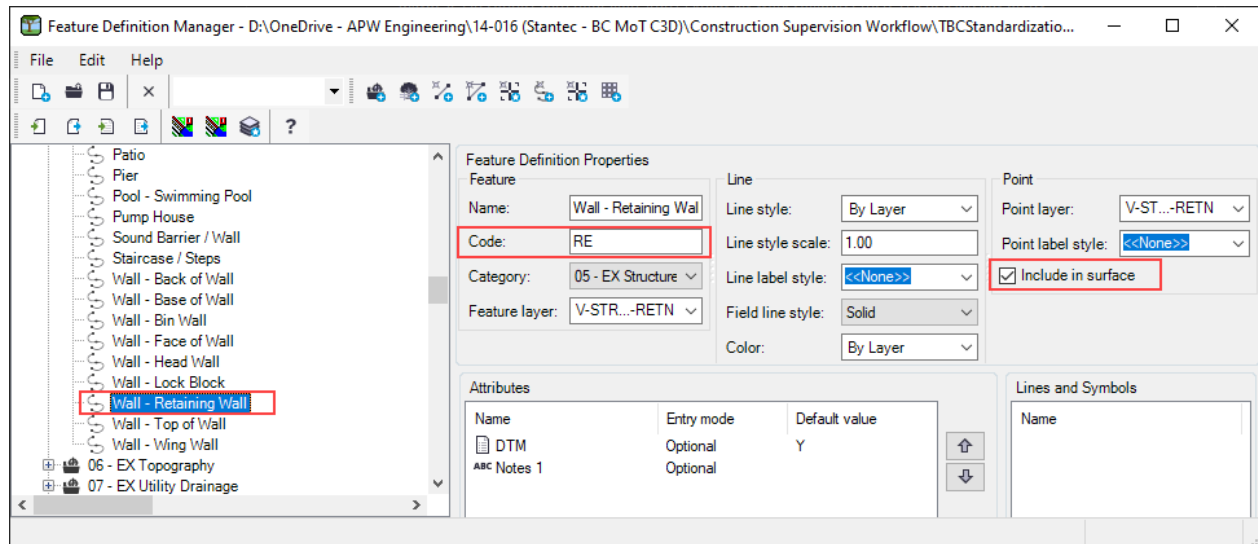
Feature Definition Manager - D:\OneDrive - APW Engineering\14-016 (Stantec - BC MoT C3D)\Construction Supervision Workflow\TBCStandardizatio...

File Edit Help

?

Patio
Pier
Pool - Swimming Pool
Pump House
Sound Barrier / Wall
Staircase / Steps
Wall - Back of Wall
Wall - Base of Wall
Wall - Bin Wall
Wall - Face of Wall
Wall - Head Wall
Wall - Lock Block
Wall - Retaining Wall
Wall - Top of Wall
Wall - Wing Wall
06 - EX Topography
07 - EX Utility Drainage

Feature Definition Properties

Feature
Name: Wall - Retaining Wal
Code: RE
Category: 05 - EX Structure
Feature layer: V-STR...-RETN

Line
Line style: By Layer
Line style scale: 1.00
Line label style: <<None>>
Field line style: Solid
Color: By Layer

Point
Point layer: V-ST...-RETN
Point label style: <<None>>
Include in surface

Attributes

| Name | Entry mode | Default value |
|---|---|---|
| DTM | Optional | Y |
| ABC Notes 1 | Optional | |

Lines and Symbols
Name